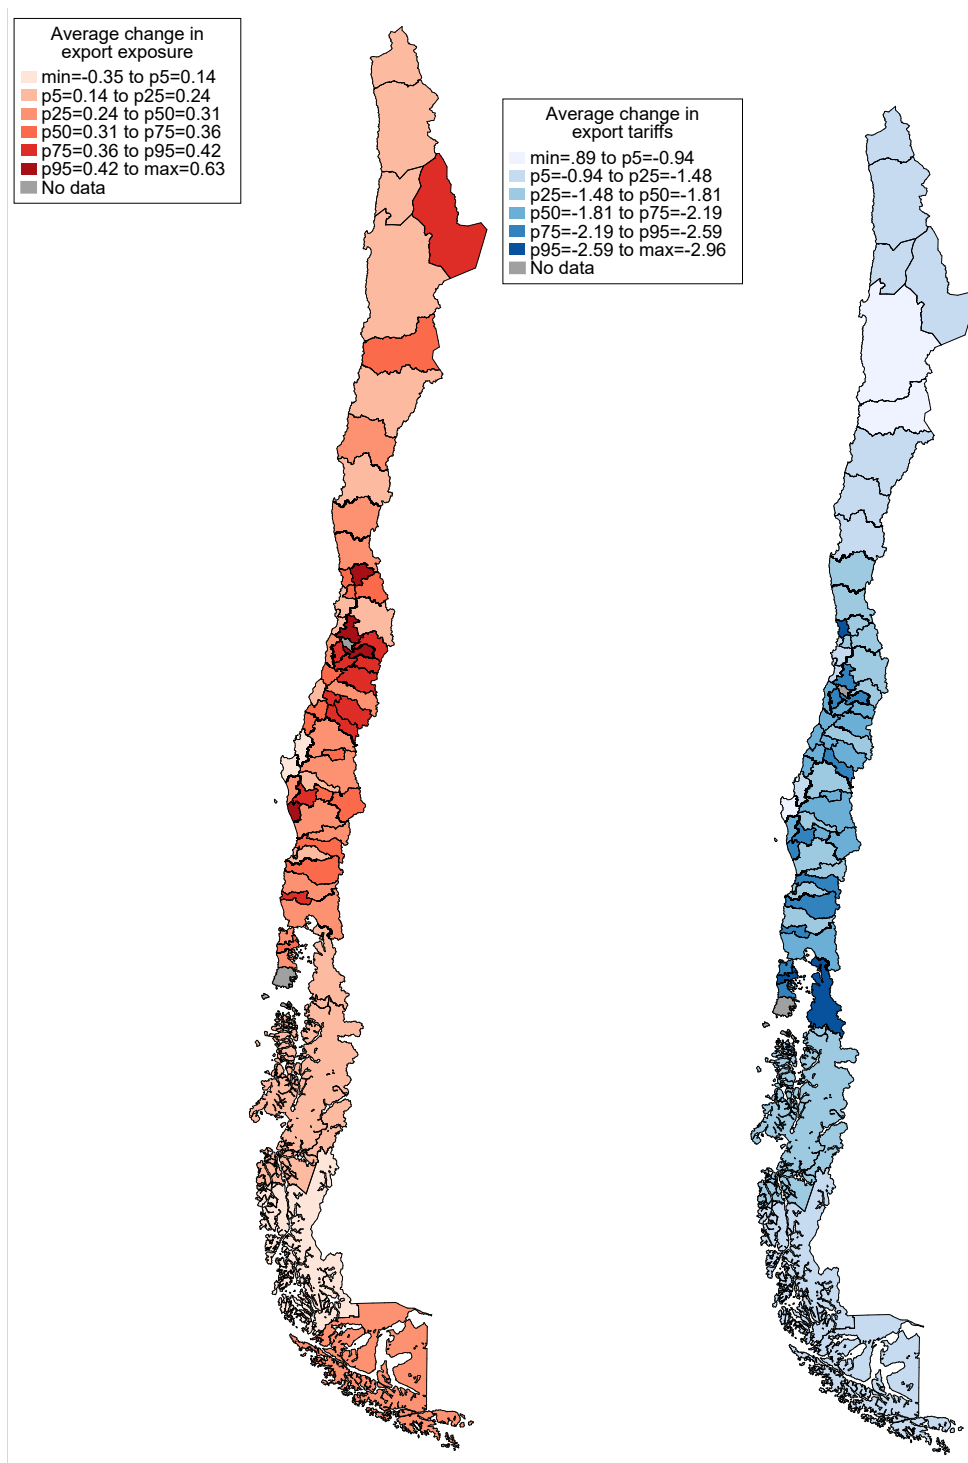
Average change in export exposure
min=-0.35 to p5=0.14
p5=0.14 to p25=0.24
p25=0.24 to p50=0.31
p50=0.31 to p75=0.36
p75=0.36 to p95=0.42
p95=0.42 to max=0.63
No data

Average change in export tariffs
min=.89 to p5=-0.94
p5=-0.94 to p25=-1.48
p25=-1.48 to p50=-1.81
p50=-1.81 to p75=-2.19
p75=-2.19 to p95=-2.59
p95=-2.59 to max=-2.96
No data